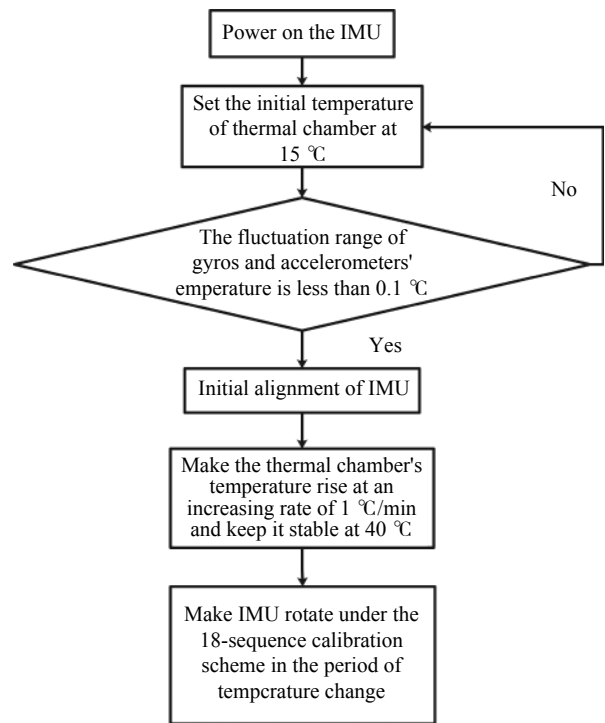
Power on the IMU

Set the initial temperature of thermal chamber at 15 ℃

No

The fluctuation range of gyros and accelerometers' emperature is less than 0.1 ℃

Yes

Initial alignment of IMU

Make the thermal chamber's temperature rise at an increasing rate of 1 ℃/min and keep it stable at 40 ℃

Make IMU rotate under the 18-sequence calibration scheme in the period of tempcrature change